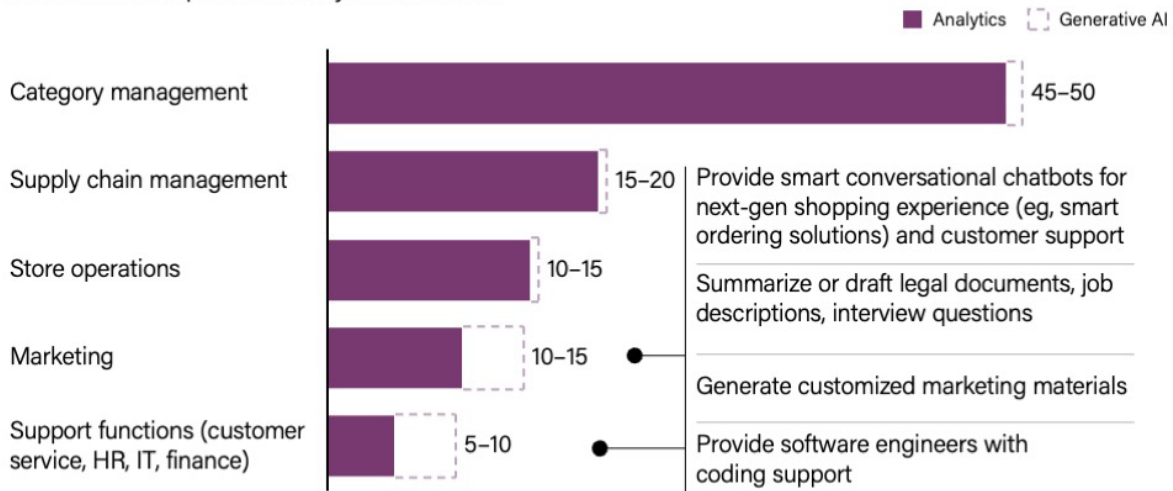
Analytics Generative AI

Category management 45–50

Supply chain management 15–20

Store operations 10–15

Marketing 10–15

Support functions (customer service, HR, IT, finance) 5–10

Provide smart conversational chatbots for next-gen shopping experience (eg, smart ordering solutions) and customer support

Summarize or draft legal documents, job descriptions, interview questions

Generate customized marketing materials

Provide software engineers with coding support